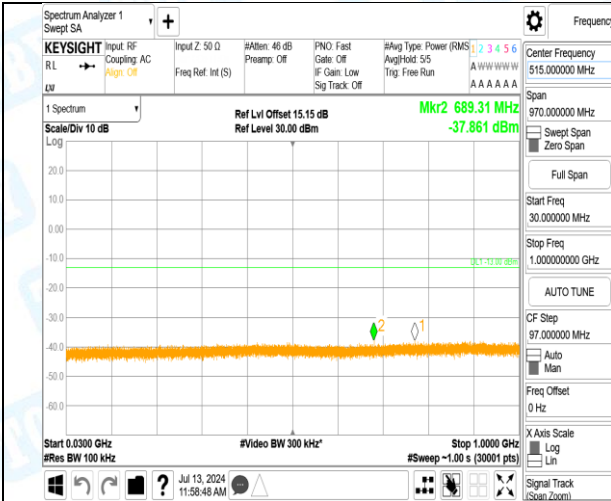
Spectrum Analyzer 1
Swept SA
+
Frequency

KEYSIGHT Input: RF
RL
LXI
Coupling: AC
Align: Off
Input Z: 50 Ω
Freq Ref: Int (S)
#Atten: 46 dB
Preamp: Off
PNO: Fast
Gate: Off
IF Gain: Low
Sig Track: Off
#Avg Type: Power (RMS)
Avg|Hold: 5/5
Trig: Free Run
1 2 3 4 5 6
A W W W W W
A A A A A A

1 Spectrum
Scale/Div 10 dB
Log
Ref Lvl Offset 15.15 dB
Ref Level 30.00 dBm
Mkr2 689.31 MHz
-37.861 dBm

20.0
10.0
0.00
-10.0
-20.0
-30.0
-40.0
-50.0
-60.0

DL1 -13.00 dBm
2
1

Start 0.0300 GHz
#Res BW 100 kHz
#Video BW 300 kHz*
Stop 1.0000 GHz
#Sweep ~1.00 s (30001 pts)

Center Frequency
515.000000 MHz
Span
970.000000 MHz
Swept Span
Zero Span
Full Span
Start Freq
30.000000 MHz
Stop Freq
1.000000000 GHz
AUTO TUNE
CF Step
97.000000 MHz
Auto
Man
Freq Offset
0 Hz
X Axis Scale
Log
Lin
Signal Track
(Span Zoom)

?
Jul 13, 2024
11:58:48 AM